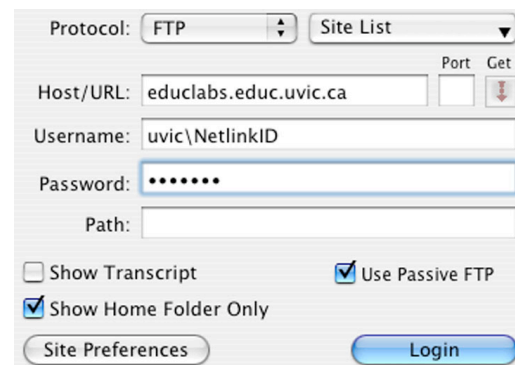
Protocol: FTP Site List

Port Get

Host/URL: educlabs.educ.uvic.ca

Username: uvic\NetlinkID

Password: •••••••

Path:

Show Transcript

Use Passive FTP

Show Home Folder Only

Site Preferences

Login